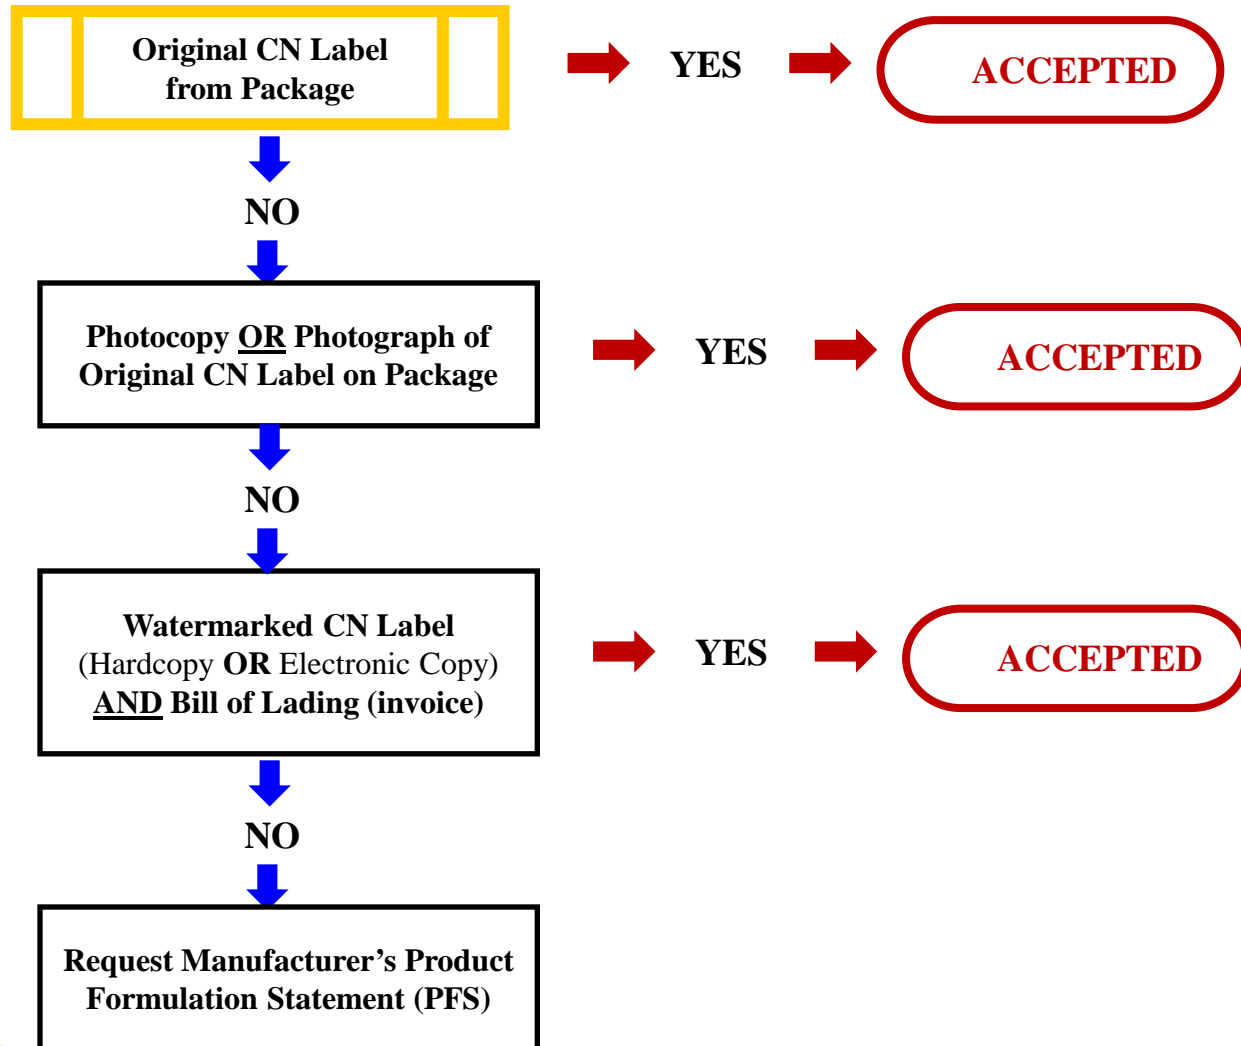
Original CN Label from Package

YES

ACCEPTED

NO

Photocopy OR Photograph of Original CN Label on Package

YES

ACCEPTED

NO

Watermarked CN Label (Hardcopy OR Electronic Copy) AND Bill of Lading (invoice)

YES

ACCEPTED

NO

Request Manufacturer's Product Formulation Statement (PFS)